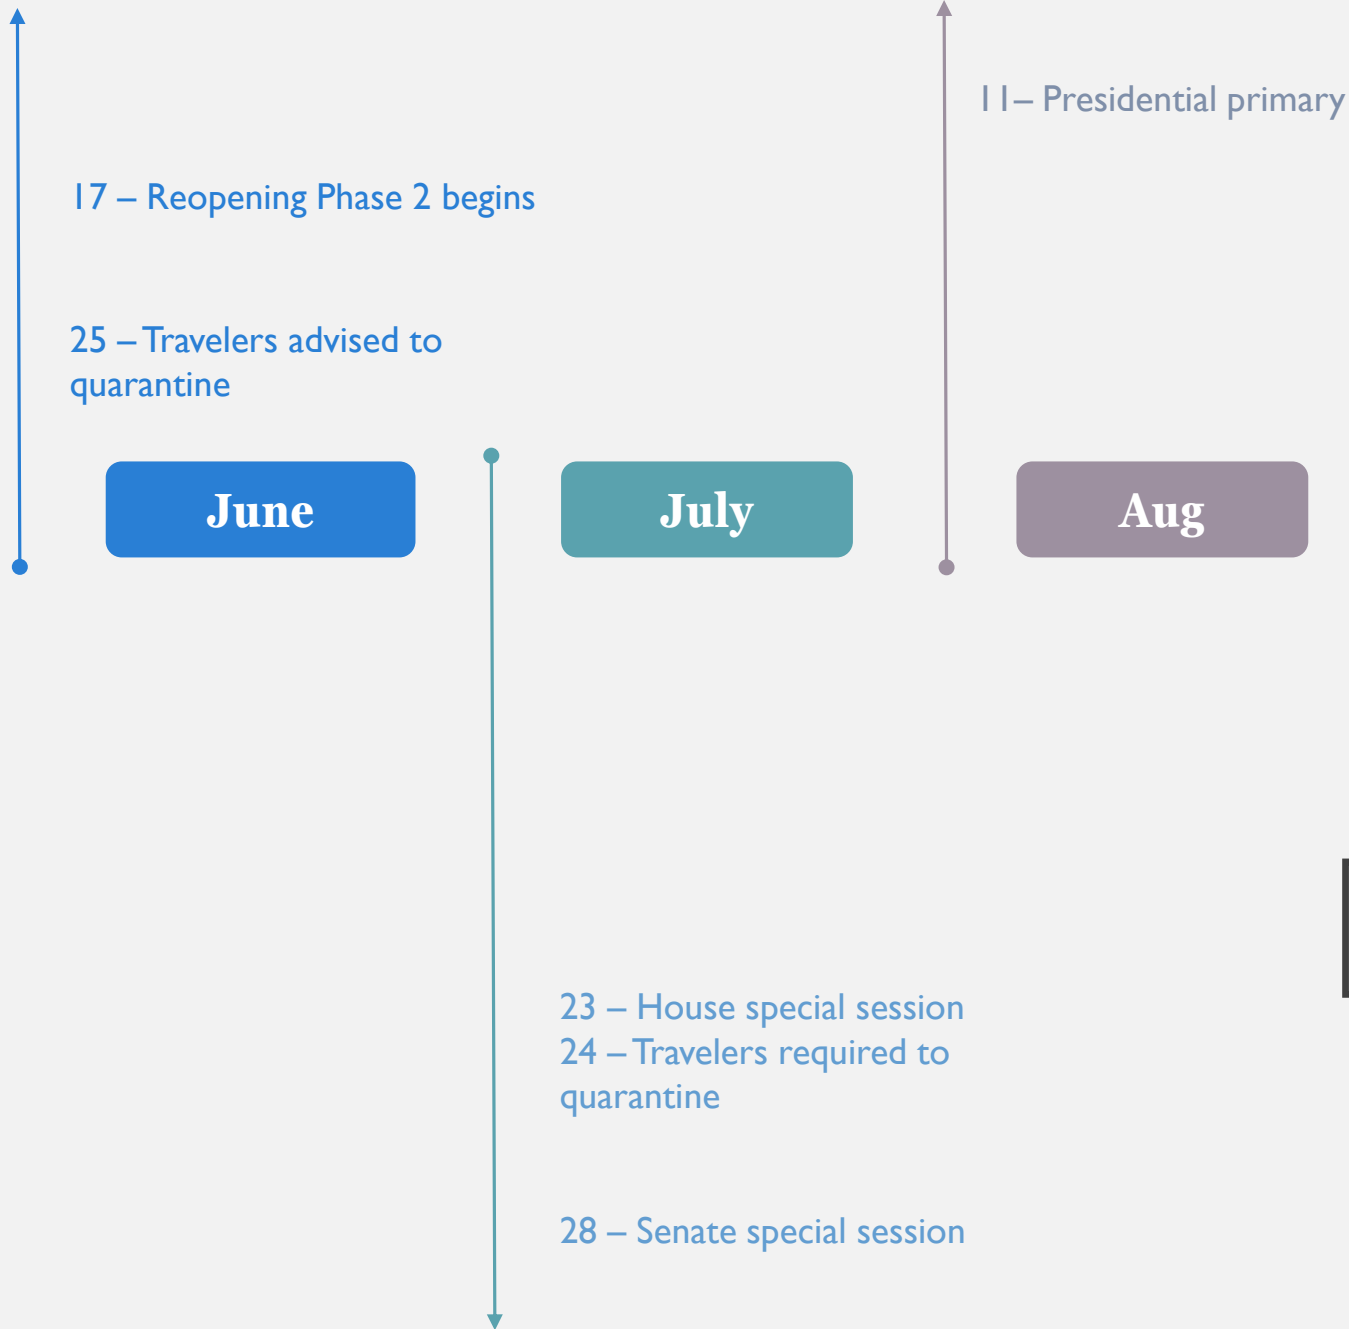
11– Presidential primary

17 – Reopening Phase 2 begins

25 – Travelers advised to quarantine

June

July

Aug

23 – House special session
24 – Travelers required to quarantine

28 – Senate special session